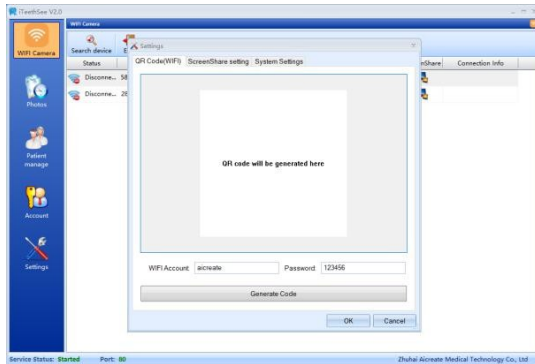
iTeethSee V2.0

WIFI Camera

WIFI Camera

Photos

Patient manage

Account

Settings

Search device

E

Status

Disconne... 58

Disconne... 28

eShare

Connection Info

Settings

QR Code(WIFI)

ScreenShare setting

System Settings

QR code will be generated here

WIFI Account

aicreate

Password

123456

Generate Code

OK

Cancel

Service Status: Started

Port: 80

Zhuhai Aicreate Medical Technology Co., Ltd